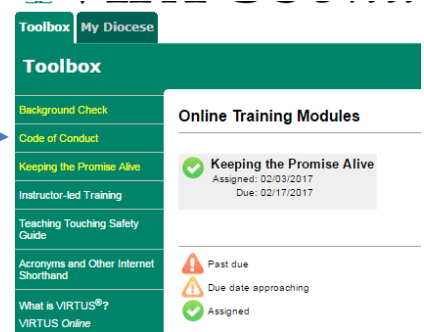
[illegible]

Toolbox
My Diocese

Toolbox

Background Check
Code of Conduct
Keeping the Promise Alive
Instructor-led Training
Teaching Touching Safety Guide
Acronyms and Other Internet Shorthand
What is VIRTUS®?
VIRTUS *Online*

Online Training Modules

Keeping the Promise Alive
Assigned: 02/03/2017
Due: 02/17/2017

Past due
Due date approaching
Assigned